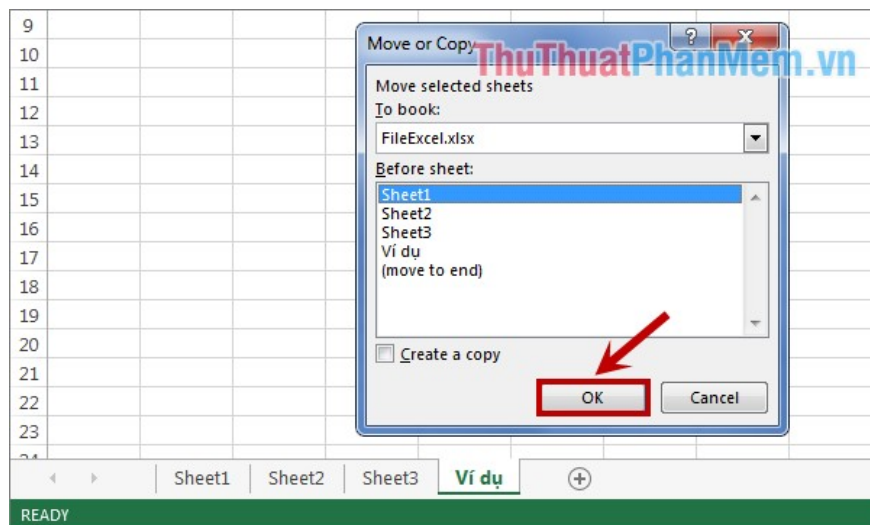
9
10
11
12
13
14
15
16
17
18
19
20
21
22
23

Move or Copy
ThuThuatPhanMem.vn
?
Move selected sheets
To book:
FileExcel.xlsx
Before sheet:
Sheet1
Sheet2
Sheet3
Ví dụ
(move to end)
Create a copy
OK
Cancel

Sheet1
Sheet2
Sheet3
Ví dụ
READY